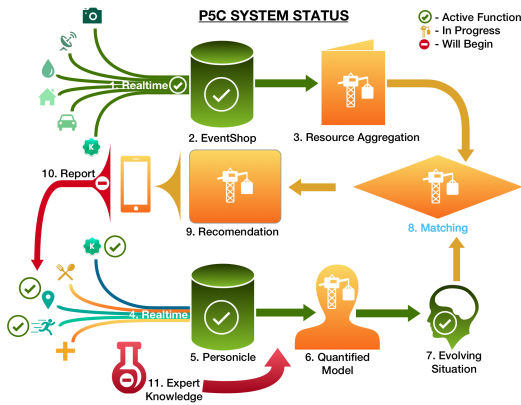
P5C SYSTEM STATUS

- Active Function
- In Progress
- Will Begin

1. Realtime

2. EventShop

3. Resource Aggregation

10. Report

9. Recomendation

8. Matching

4. Realtime

5. Personicle

6. Quantified Model

7. Evolving Situation

11. Expert Knowledge